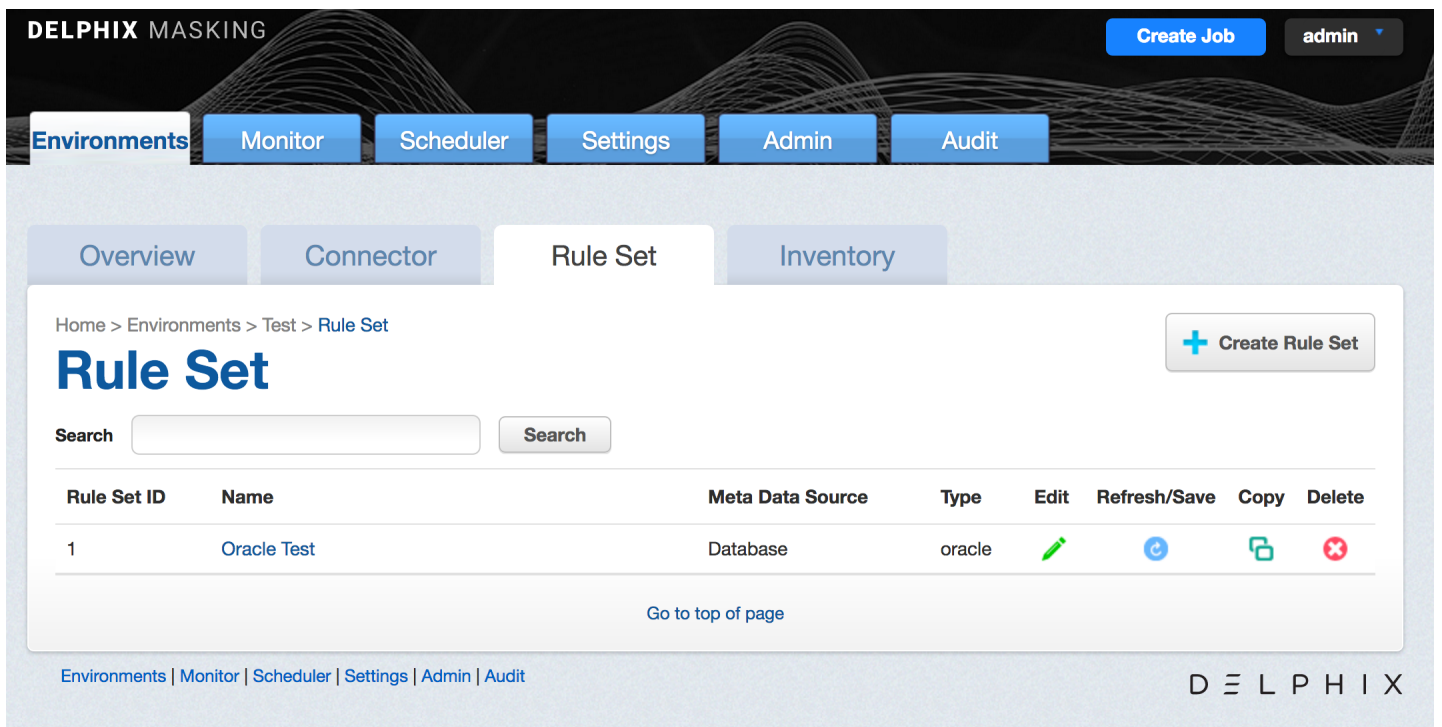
DELPHIX MASKING

Create Job admin

Environments Monitor Scheduler Settings Admin Audit

Overview Connector Rule Set Inventory

Home > Environments > Test > Rule Set

Rule Set

Create Rule Set

Search Search

| Rule Set ID | Name | Meta Data Source | Type | Edit | Refresh/Save | Copy | Delete |
|---|---|---|---|---|---|---|---|
| 1 | Oracle Test | Database | oracle | | | | |

Go to top of page

Environments | Monitor | Scheduler | Settings | Admin | Audit

DELPHIX